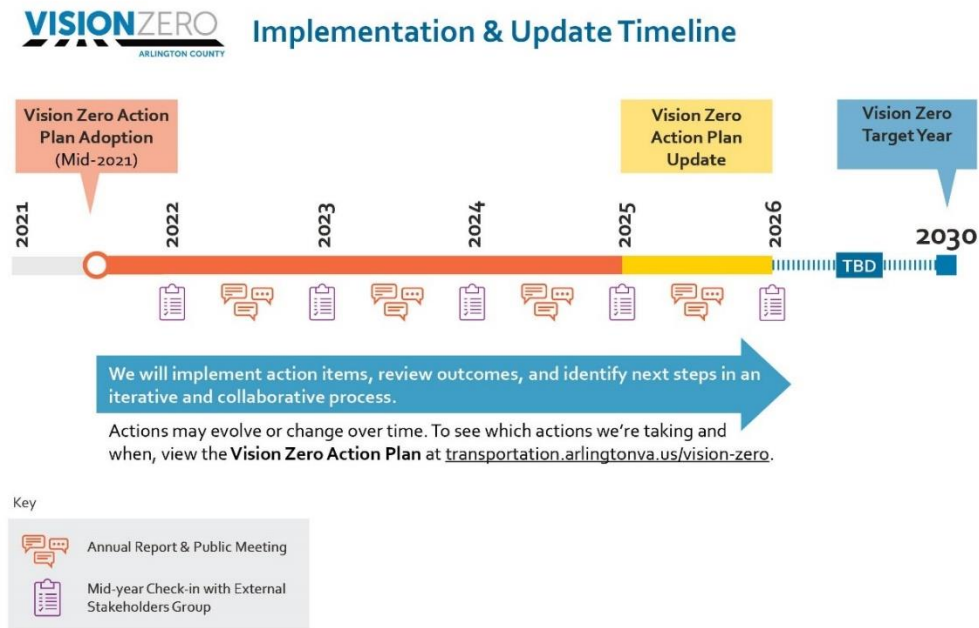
VISIONZERO
ARLINGTON COUNTY

Implementation & Update Timeline

Vision Zero Action Plan Adoption (Mid-2021)

Vision Zero Action Plan Update

Vision Zero Target Year

2021

2022

2023

2024

2025

2026

2030

TBD

We will implement action items, review outcomes, and identify next steps in an iterative and collaborative process.

Actions may evolve or change over time. To see which actions we're taking and when, view the **Vision Zero Action Plan** at transportation.arlingtonva.us/vision-zero.

Key

Annual Report & Public Meeting

Mid-year Check-in with External Stakeholders Group